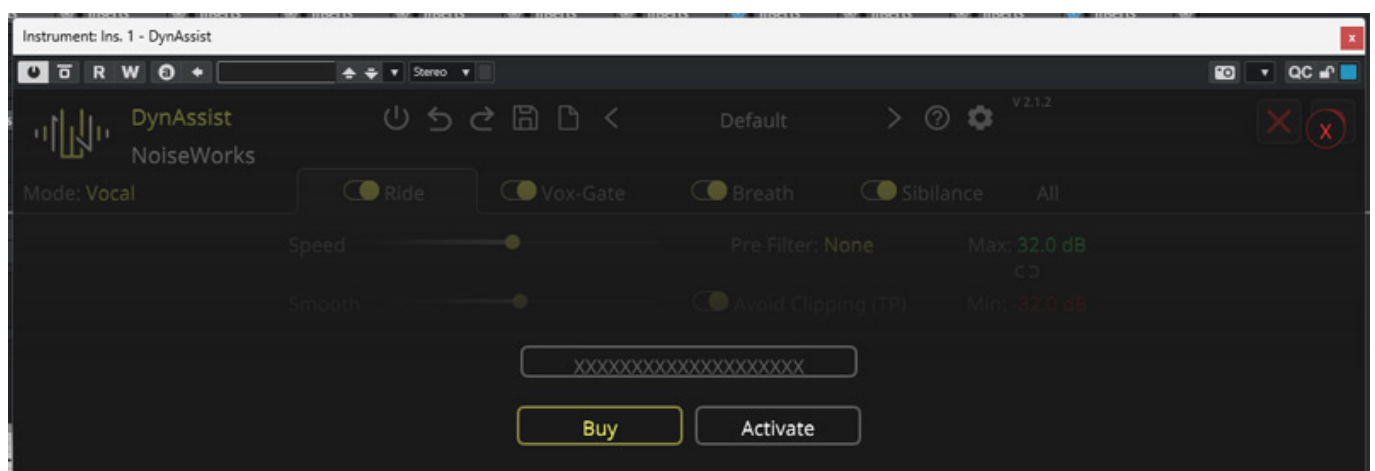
Instrument: Ins. 1 - DynAssist

R W

Stereo

QC

DynAssist
NoiseWorks

Default

V 2.1.2

X

Mode: Vocal

Ride

Vox-Gate

Breath

Sibilance

All

Speed

Pre Filter: None

Max: 32.0 dB

Smooth

Avoid Clipping (TP)

Min: -32.0 dB

XXXXXXXXXXXXXXXXXXXX

Buy

Activate